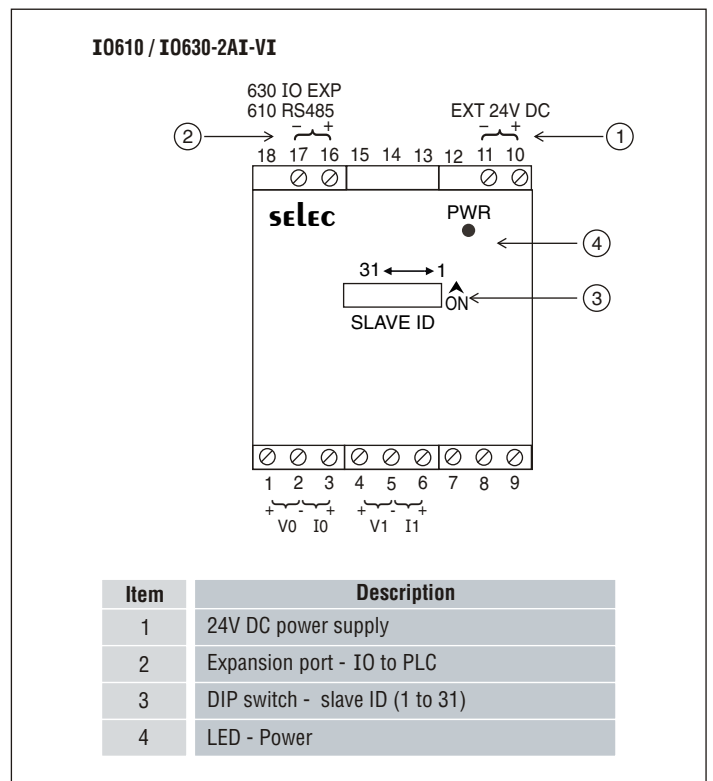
IO610 / IO630-2AI-VI

630 IO EXP
610 RS485
– +

EXT 24V DC
– +

2

1

18 17 16 15 14 13 12 11 10

selec

PWR

4

31 ← → 1

ON

3

SLAVE ID

1 2 3 4 5 6 7 8 9

+ - + + - +
V0 I0 V1 I1

| Item | Description |
|---|---|
| 1 | 24V DC power supply |
| 2 | Expansion port - IO to PLC |
| 3 | DIP switch - slave ID (1 to 31) |
| 4 | LED - Power |